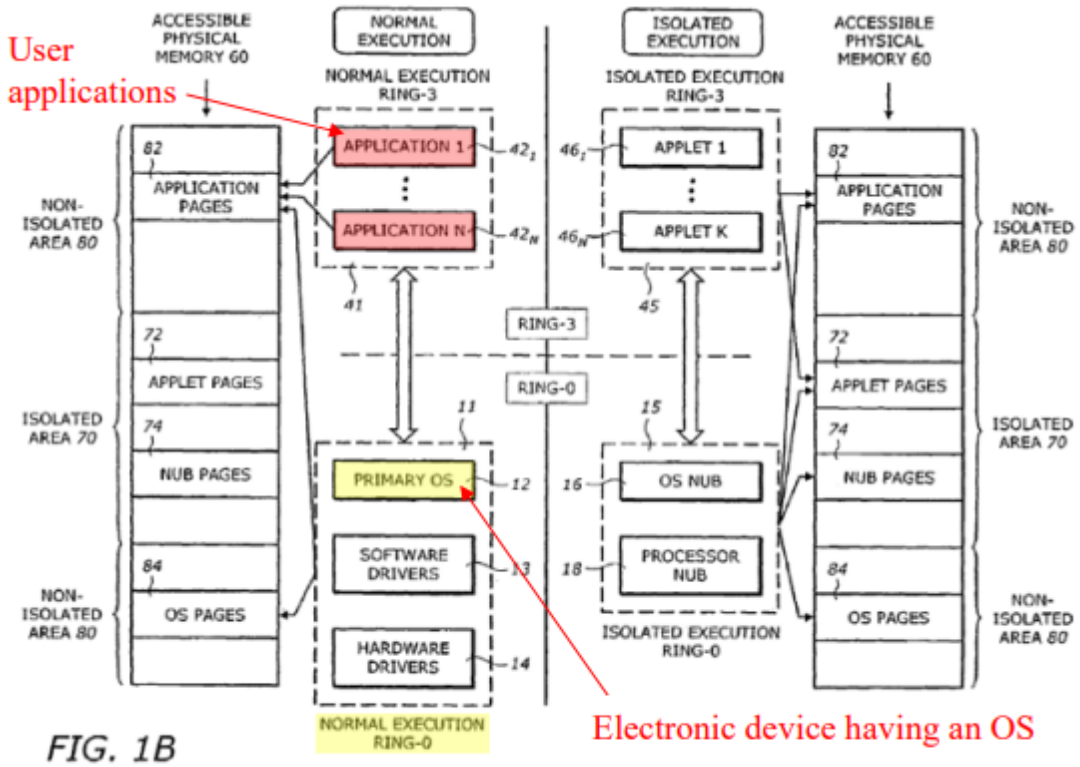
User applications

ACCESSIBLE PHYSICAL MEMORY 60

NORMAL EXECUTION

NORMAL EXECUTION RING-3

ISOLATED EXECUTION

ISOLATED EXECUTION RING-3

ACCESSIBLE PHYSICAL MEMORY 60

82

APPLICATION PAGES

NON-ISOLATED AREA 80

APPLICATION 1

$42_1$

APPLICATION N

$42_N$

41

$46_1$

APPLET 1

$46_N$

APPLET K

45

82

APPLICATION PAGES

NON-ISOLATED AREA 80

RING-3

RING-0

72

APPLET PAGES

ISOLATED AREA 70

74

NUB PAGES

11

PRIMARY OS

12

SOFTWARE DRIVERS

13

HARDWARE DRIVERS

14

15

16

OS NUB

18

PROCESSOR NUB

ISOLATED EXECUTION RING-0

72

APPLET PAGES

ISOLATED AREA 70

74

NUB PAGES

84

NON-ISOLATED AREA 80

OS PAGES

84

OS PAGES

NON-ISOLATED AREA 80

NORMAL EXECUTION RING-0

FIG. 1B

Electronic device having an OS